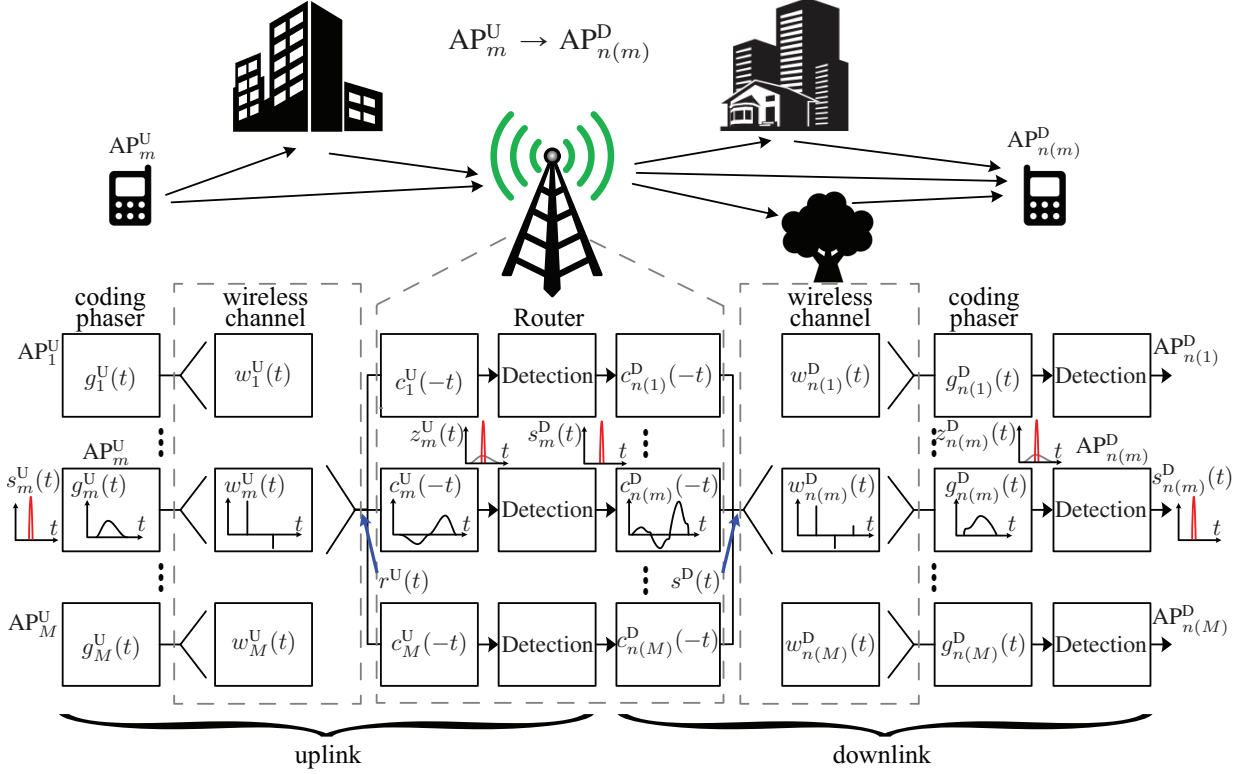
$\mathrm{AP}_m^{\mathrm{U}} \rightarrow \mathrm{AP}_{n(m)}^{\mathrm{D}}$

$\mathrm{AP}_m^{\mathrm{U}}$

$\mathrm{AP}_{n(m)}^{\mathrm{D}}$

coding phaser

wireless channel

Router

wireless channel

coding phaser

$\mathrm{AP}_1^{\mathrm{U}}$

$g_1^{\mathrm{U}}(t)$

$w_1^{\mathrm{U}}(t)$

$c_1^{\mathrm{U}}(-t)$

Detection

$c_{n(1)}^{\mathrm{D}}(-t)$

$w_{n(1)}^{\mathrm{D}}(t)$

$g_{n(1)}^{\mathrm{D}}(t)$

Detection

$\mathrm{AP}_{n(1)}^{\mathrm{D}}$

$\mathrm{AP}_m^{\mathrm{U}}$

$z_m^{\mathrm{U}}(t)$ $t$

$s_m^{\mathrm{D}}(t)$ $t$

$z_{n(m)}^{\mathrm{D}}(t)$ $t$

$\mathrm{AP}_{n(m)}^{\mathrm{D}}$

$s_m^{\mathrm{U}}(t)$ $t$

$g_m^{\mathrm{U}}(t)$ $t$

$w_m^{\mathrm{U}}(t)$ $t$

$c_m^{\mathrm{U}}(-t)$

Detection

$c_{n(m)}^{\mathrm{D}}(-t)$

$w_{n(m)}^{\mathrm{D}}(t)$

$g_{n(m)}^{\mathrm{D}}(t)$

Detection

$s_{n(m)}^{\mathrm{D}}(t)$ $t$

$r^{\mathrm{U}}(t)$

$s^{\mathrm{D}}(t)$

$\mathrm{AP}_M^{\mathrm{U}}$

$g_M^{\mathrm{U}}(t)$

$w_M^{\mathrm{U}}(t)$

$c_M^{\mathrm{U}}(-t)$

Detection

$c_{n(M)}^{\mathrm{D}}(-t)$

$w_{n(M)}^{\mathrm{D}}(t)$

$g_{n(M)}^{\mathrm{D}}(t)$

Detection

$\mathrm{AP}_{n(M)}^{\mathrm{D}}$

uplink

downlink